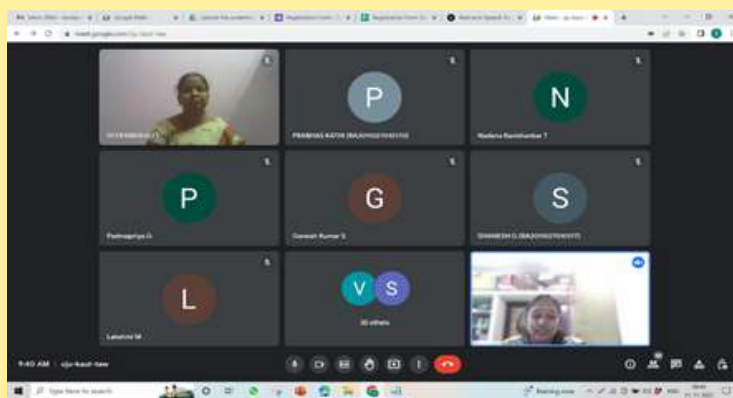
meet.google.com/cju-kauf-iaw

P

N

PRABHAS KATHI (BA20102104...)

Nadana Ravichandar T

P

G

S

Padmapriya G

Ganesh Kumar S

SHANESH G (BA20102104...)

L

V

S

Lakshmi M

30 others

9:40 AM | cju-kauf-iaw

Type here to search